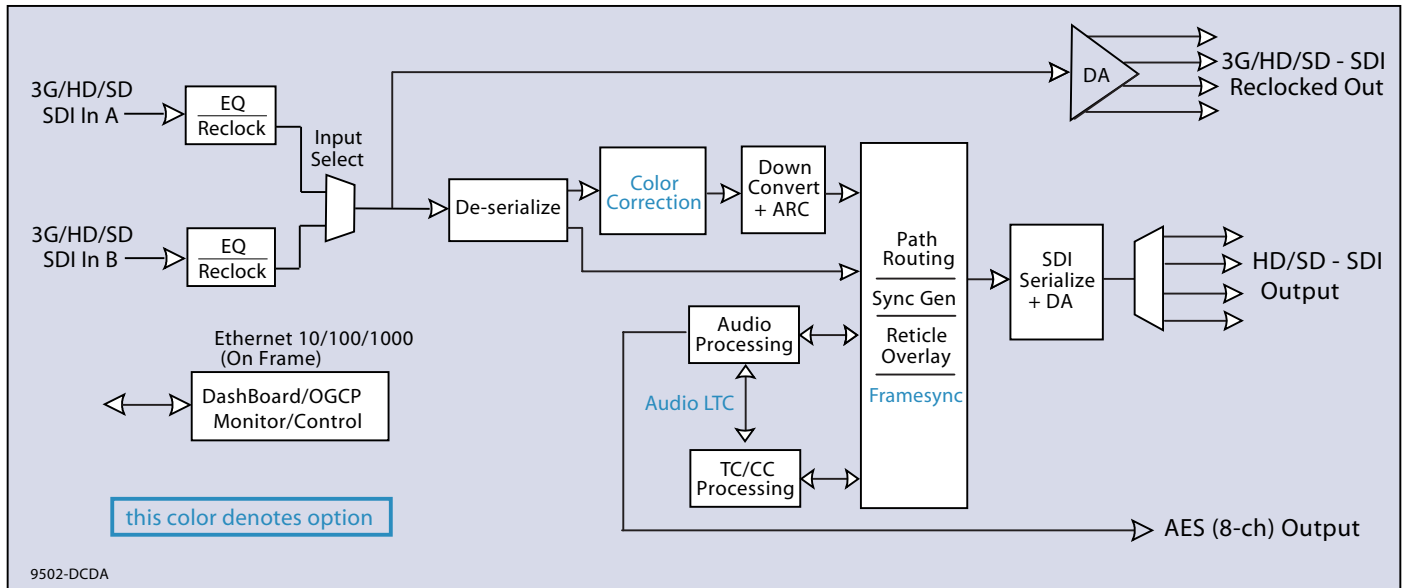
3G/HD/SD SDI In A

EQ
Reclock

Input Select

3G/HD/SD SDI In B

EQ
Reclock

DA

3G/HD/SD - SDI Reclocked Out

De-serialize

Color Correction

Down Convert + ARC

Path Routing

Sync Gen

Reticle Overlay

Framesync

SDI Serialize + DA

HD/SD - SDI Output

Ethernet 10/100/1000 (On Frame)

DashBoard/OGCP Monitor/Control

Audio Processing

Audio LTC

TC/CC Processing

this color denotes option

AES (8-ch) Output

9502-DCDA